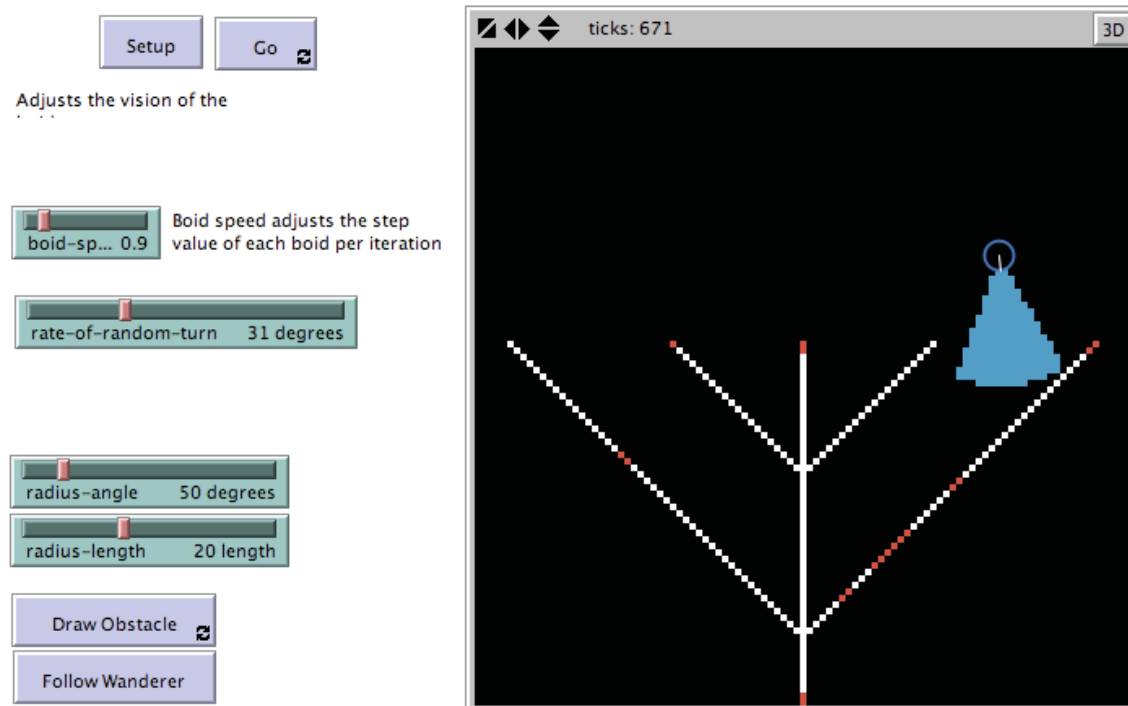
Setup

Go

Adjusts the vision of the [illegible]

boid-sp... 0.9

Boid speed adjusts the step value of each boid per iteration

rate-of-random-turn 31 degrees

radius-angle 50 degrees

radius-length 20 length

Draw Obstacle

Follow Wanderer

ticks: 671

3D